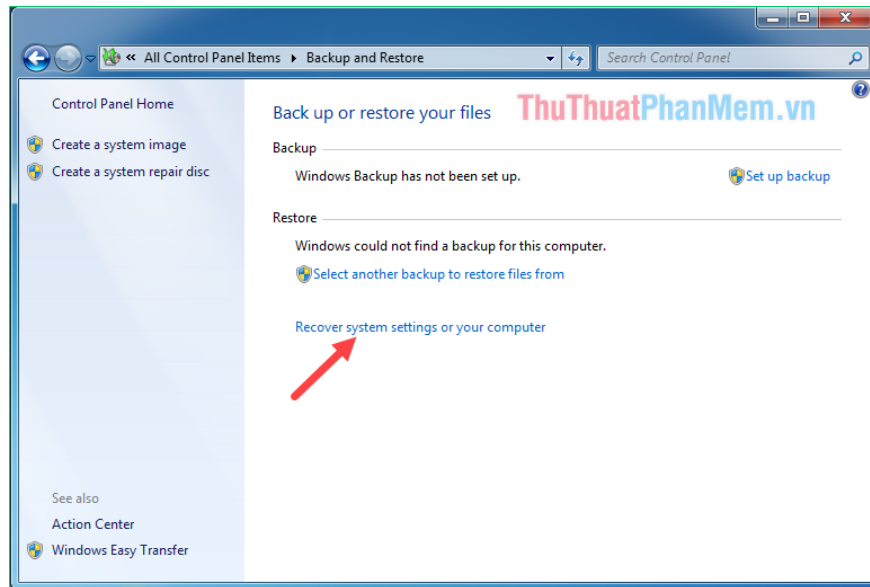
« All Control Panel Items ▸ Backup and Restore

Search Control Panel

Control Panel Home

Create a system image

Create a system repair disc

Back up or restore your files

ThuThuatPhanMem.vn

Backup

Windows Backup has not been set up.

Set up backup

Restore

Windows could not find a backup for this computer.

Select another backup to restore files from

Recover system settings or your computer

See also

Action Center

Windows Easy Transfer